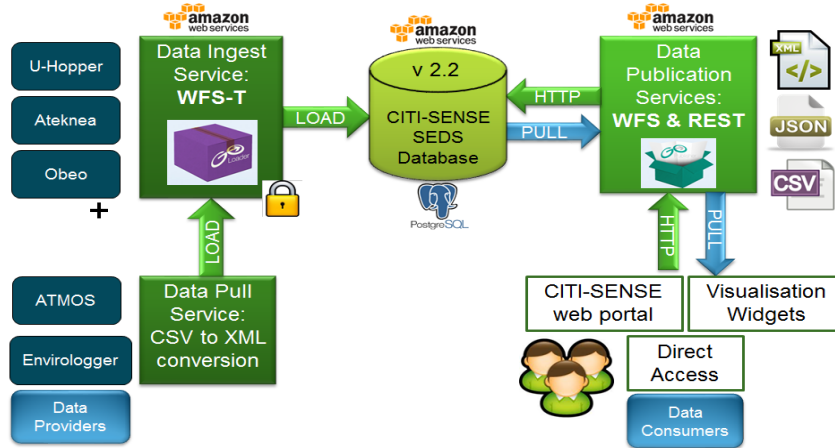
U-Hopper

Ateknea

Obeo

+

ATMOS

Envirologger

Data Providers

amazon web services

Data Ingest Service: WFS-T

Loader

LOAD

Data Pull Service: CSV to XML conversion

LOAD

amazon web services

v 2.2

CITI-SENSE SEDS Database

PostgreSQL

HTTP

PULL

amazon web services

Data Publication Services: WFS & REST

XML

JSON

CSV

HTTP

PULL

CITI-SENSE web portal

Visualisation Widgets

Direct Access

Data Consumers